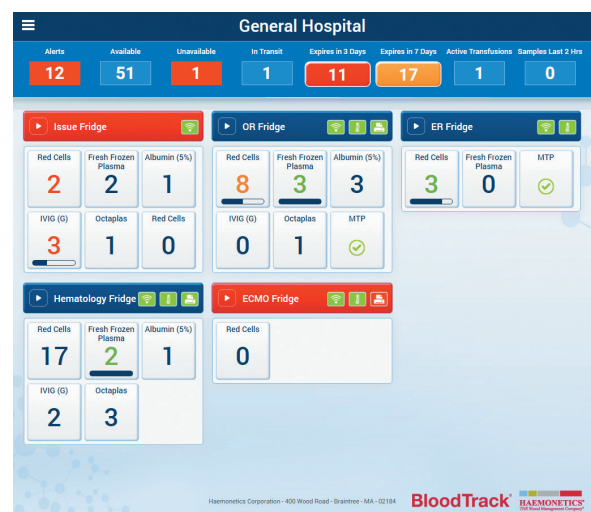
General Hospital

Alerts 12
Available 51
Unavailable 1
In Transit 1
Expires in 3 Days 11
Expires in 7 Days 17
Active Transfusions 1
Samples Last 2 Hrs 0

Issue Fridge
Red Cells 2
Fresh Frozen Plasma 2
Albumin (5%) 1
IVIG (G) 3
Octaplas 1
Red Cells 0

OR Fridge
Red Cells 8
Fresh Frozen Plasma 3
Albumin (5%) 3
IVIG (G) 0
Octaplas 1
MTP

ER Fridge
Red Cells 3
Fresh Frozen Plasma 0
MTP

Hematology Fridge
Red Cells 17
Fresh Frozen Plasma 2
Albumin (5%) 1
IVIG (G) 2
Octaplas 3

ECMO Fridge
Red Cells 0

Haemonetics Corporation · 400 Wood Road · Braintree · MA · 02184

BloodTrack®

HAEMONETICS®
The Blood Management Company®